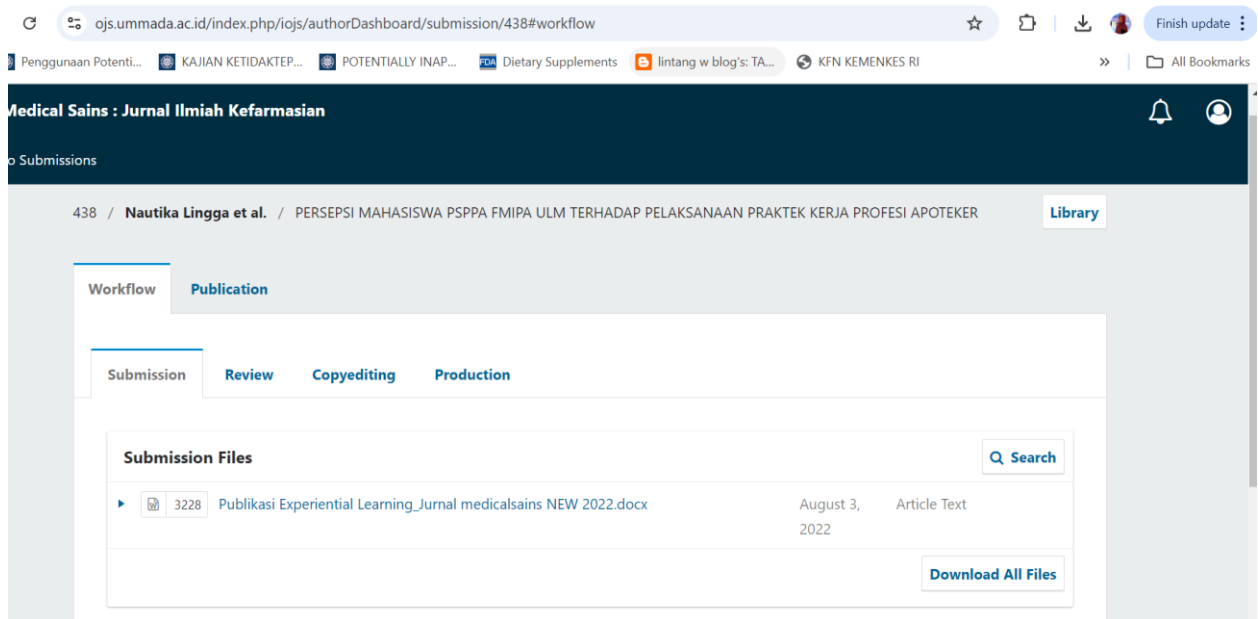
ojs.ummada.ac.id/index.php/iojs/authorDashboard/submission/438#workflow

Finish update

Penggunaan Potenti... KAJIAN KETIDAKTEP... POTENTIALLY INAP... Dietary Supplements lintang w blog's: TA... KFN KEMENKES RI » All Bookmarks

Medical Sains : Jurnal Ilmiah Kefarmasian

o Submissions

438 / Nautika Lingga et al. / PERSEPSI MAHASISWA PSPPA FMIPA ULM TERHADAP PELAKSANAAN PRAKTEK KERJA PROFESI APOTEKER

Library

Workflow Publication

Submission Review Copyediting Production

Submission Files

Search

3228 Publikasi Experiential Learning_Jurnal medicalsains NEW 2022.docx August 3, 2022 Article Text

Download All Files